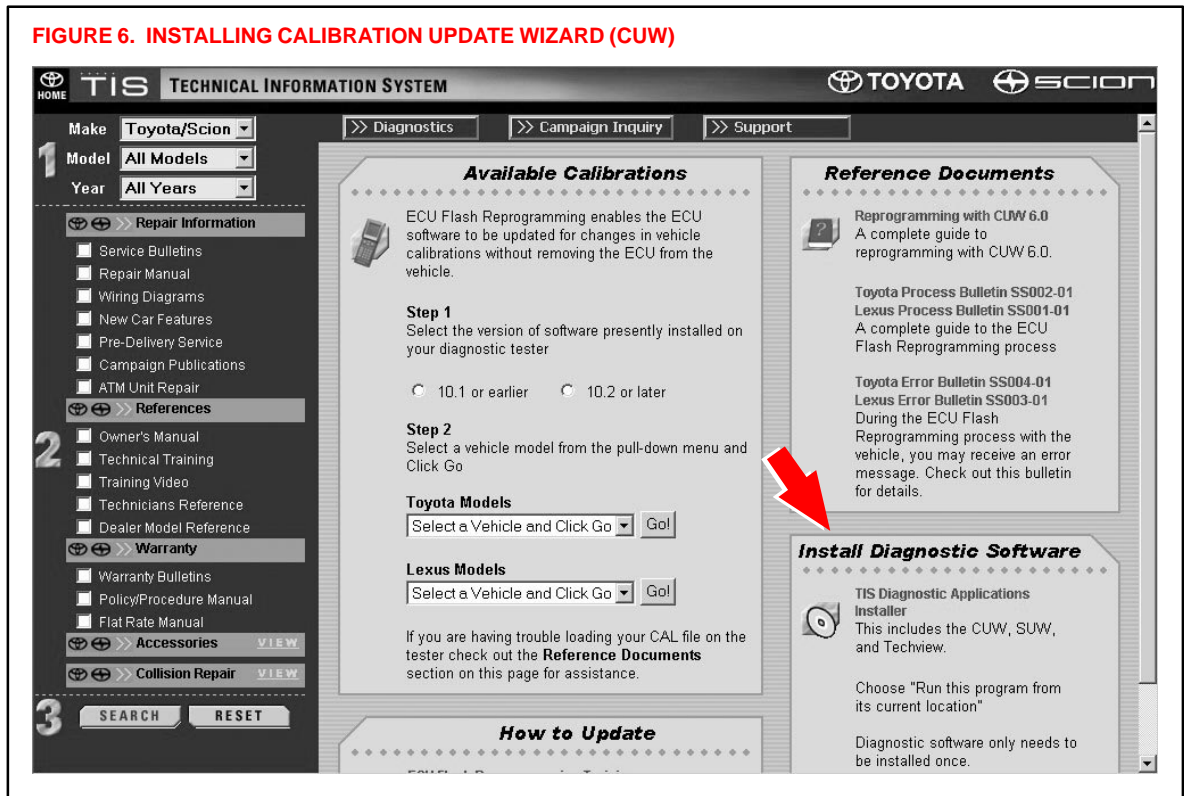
FIGURE 6. INSTALLING CALIBRATION UPDATE WIZARD (CUW)

HOME TIS TECHNICAL INFORMATION SYSTEM TOYOTA SCION

1 Make Toyota/Scion
Model All Models
Year All Years

Repair Information
Service Bulletins
Repair Manual
Wiring Diagrams
New Car Features
Pre-Delivery Service
Campaign Publications
ATM Unit Repair

2 References
Owner's Manual
Technical Training
Training Video
Technicians Reference
Dealer Model Reference

Warranty
Warranty Bulletins
Policy/Procedure Manual
Flat Rate Manual

Accessories VIEW
Collision Repair VIEW

3 SEARCH RESET

>> Diagnostics >> Campaign Inquiry >> Support

Available Calibrations

ECU Flash Reprogramming enables the ECU software to be updated for changes in vehicle calibrations without removing the ECU from the vehicle.

Step 1
Select the version of software presently installed on your diagnostic tester

10.1 or earlier 10.2 or later

Step 2
Select a vehicle model from the pull-down menu and Click Go

Toyota Models
Select a Vehicle and Click Go Go!

Lexus Models
Select a Vehicle and Click Go Go!

If you are having trouble loading your CAL file on the tester check out the Reference Documents section on this page for assistance.

How to Update

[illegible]

Reference Documents

Reprogramming with CUW 6.0
A complete guide to reprogramming with CUW 6.0.

Toyota Process Bulletin SS002-01
Lexus Process Bulletin SS001-01
A complete guide to the ECU Flash Reprogramming process

Toyota Error Bulletin SS004-01
Lexus Error Bulletin SS003-01
During the ECU Flash Reprogramming process with the vehicle, you may receive an error message. Check out this bulletin for details.

Install Diagnostic Software

TIS Diagnostic Applications Installer
This includes the CUW, SUW, and Techview.

Choose "Run this program from its current location"

Diagnostic software only needs to be installed once.